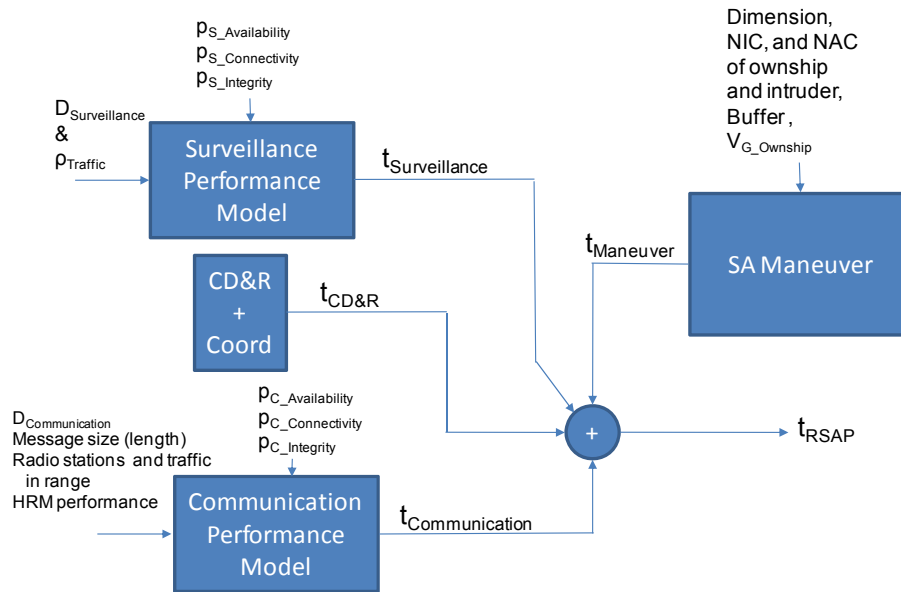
$p_{S\_Availability}$
$p_{S\_Connectivity}$
$p_{S\_Integrity}$

$D_{Surveillance}$
&
$\rho_{Traffic}$

Surveillance Performance Model

$t_{Surveillance}$

Dimension, NIC, and NAC of ownship and intruder, Buffer, $V_{G\_Ownship}$

$t_{Maneuver}$

SA Maneuver

CD&R + Coord

$t_{CD\&R}$

$p_{C\_Availability}$
$p_{C\_Connectivity}$
$p_{C\_Integrity}$

$D_{Communication}$
Message size (length)
Radio stations and traffic in range
HRM performance

+

$t_{RSAP}$

Communication Performance Model

$t_{Communication}$